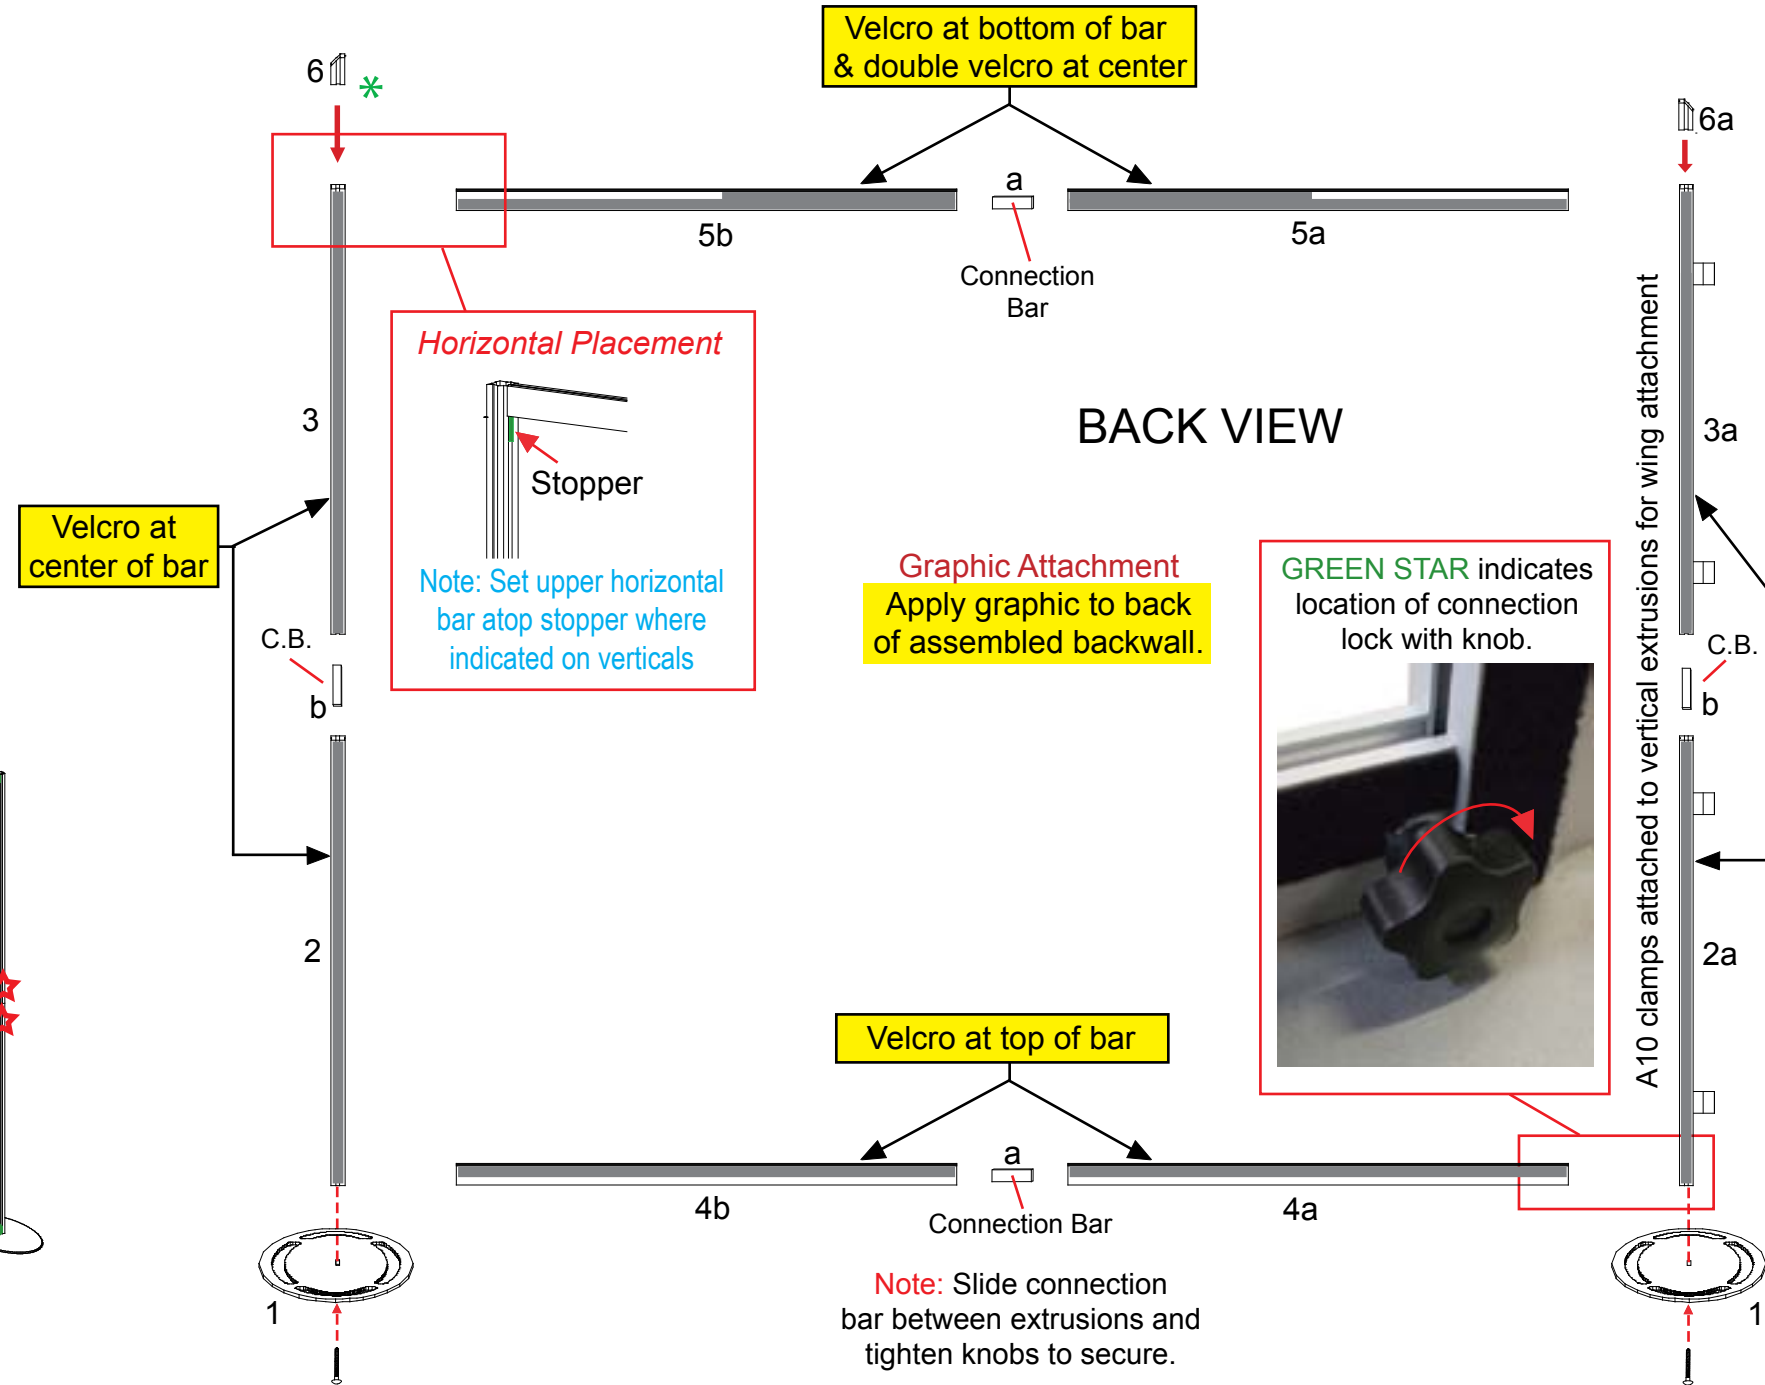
Velcro at bottom of bar & double velcro at center

6

*

6a

a

5b

5a

Connection Bar

Horizontal Placement

Stopper

Note: Set upper horizontal bar atop stopper where indicated on verticals

3

3a

BACK VIEW

A10 clamps attached to vertical extrusions for wing attachment

Velcro at center of bar

Graphic Attachment

Apply graphic to back of assembled backwall.

GREEN STAR indicates location of connection lock with knob.

C.B.

b

C.B.

b

2

2a

Velcro at top of bar

a

4b

4a

Connection Bar

1

1

Note: Slide connection bar between extrusions and tighten knobs to secure.